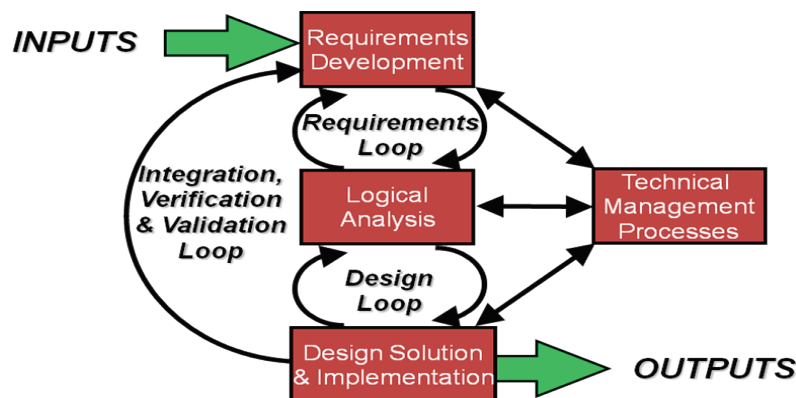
INPUTS

Requirements Development

Requirements Loop

Integration, Verification & Validation Loop

Logical Analysis

Technical Management Processes

Design Loop

Design Solution & Implementation

OUTPUTS